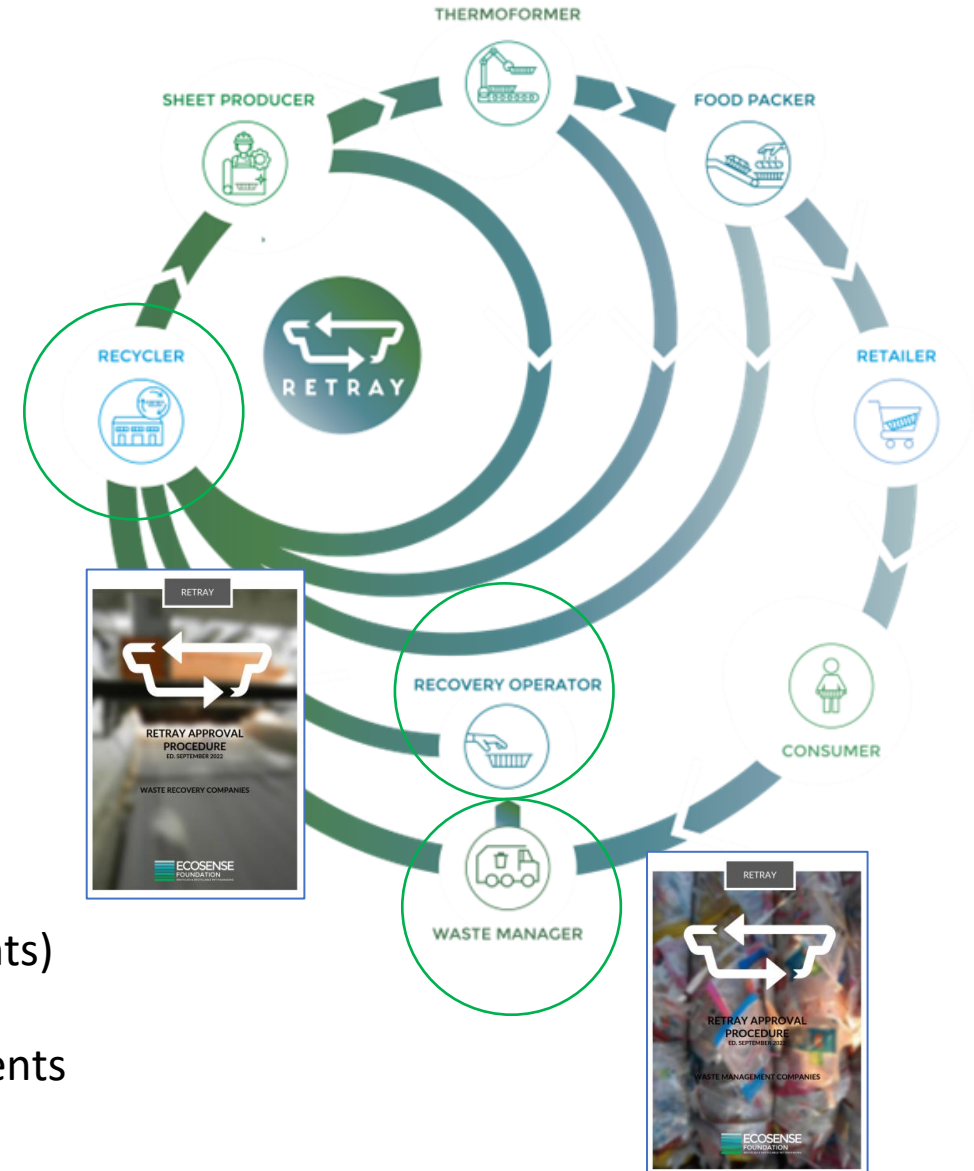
THERMOFORMER

SHEET PRODUCER

FOOD PACKER

RECYCLER

RETRAY

RETAILER

RETRAY

RETRAY APPROVAL PROCEDURE
ED. SEPTEMBER 2022

WASTE RECOVERY COMPANIES

ECOSENSE FOUNDATION

RECOVERY OPERATOR

CONSUMER

WASTE MANAGER

ts)

ents

RETRAY

RETRAY APPROVAL PROCEDURE
ED. SEPTEMBER 2022

WASTE MANAGEMENT COMPANIES

ECOSENSE FOUNDATION